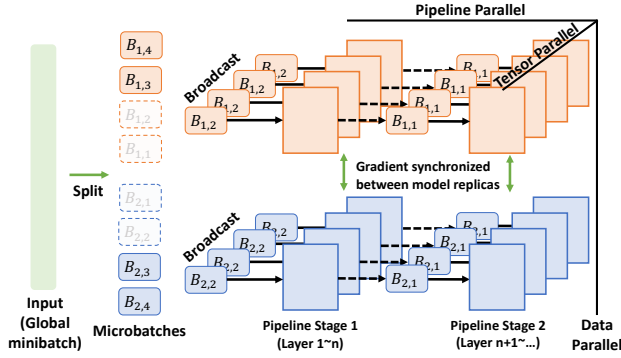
Pipeline Parallel

Tensor Parallel

Input (Global minibatch)

Split

$B_{1,4}$

$B_{1,3}$

$B_{1,2}$

$B_{1,1}$

$B_{2,1}$

$B_{2,2}$

$B_{2,3}$

$B_{2,4}$

Microbatches

Broadcast

$B_{1,2}$

$B_{1,2}$

$B_{1,2}$

$B_{1,2}$

$B_{1,1}$

$B_{1,1}$

$B_{1,1}$

$B_{1,1}$

Gradient synchronized between model replicas

Broadcast

$B_{2,2}$

$B_{2,2}$

$B_{2,2}$

$B_{2,2}$

$B_{2,1}$

$B_{2,1}$

$B_{2,1}$

$B_{2,1}$

Pipeline Stage 1 (Layer 1~n)

Pipeline Stage 2 (Layer n+1~...)

Data Parallel